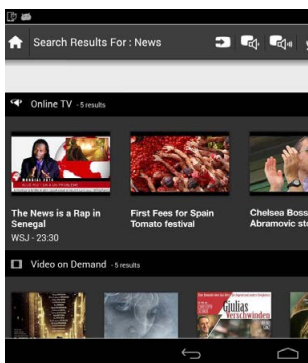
Search Results For : News

Online TV - 5 results

The News is a Rap in Senegal
WSJ - 23:30

First Fees for Spain Tomato festival

Chelsea Boss Abramovic st

Video on Demand - 5 results

Giulias Verschwinden